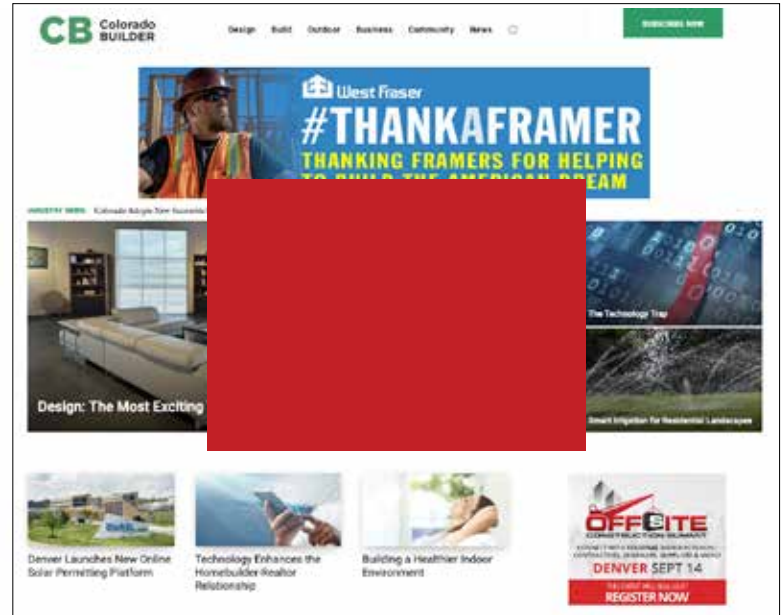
CB Colorado BUILDER

Design Build Outdoor Business Community News

SUBSCRIBE NOW

West Fraser
#THANKAFRAMER
THANKING FRAMERS FOR HELPING TO BUILD THE AMERICAN DREAM

INDUSTRY NEWS Colorado Adopts New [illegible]

Design: The Most Exciting

The Technology Trap

Smart Irrigation for Residential Landscapes

Denver Launches New Online Solar Permitting Platform

Technology Enhances the Homebuilder-Realtor Relationship

Building a Healthier Indoor Environment

OFFSITE CONSTRUCTION SUMMIT
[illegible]
DENVER SEPT 14
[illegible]
REGISTER NOW